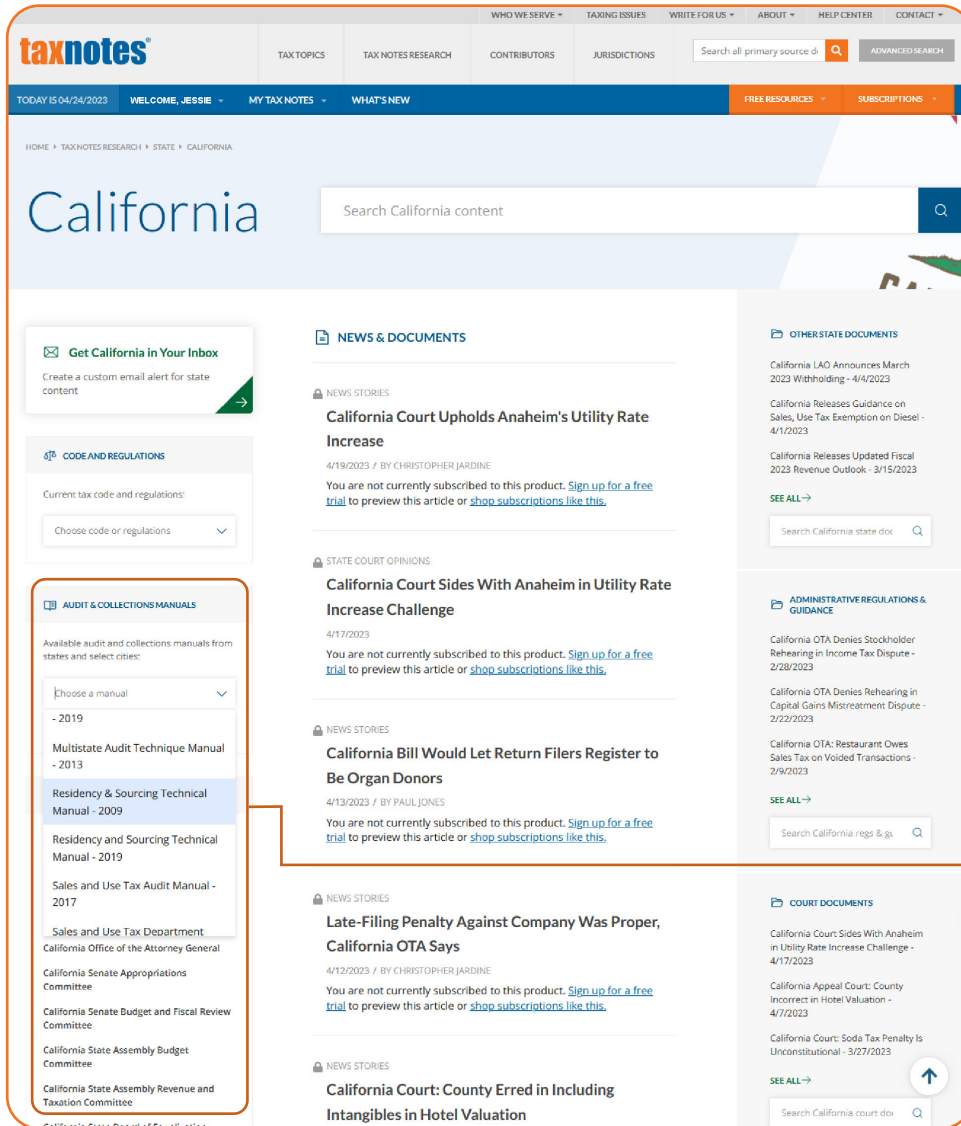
WHO WE SERVE ▾ TAXING ISSUES WRITE FOR US ▾ ABOUT ▾ HELP CENTER CONTACT ▾

taxnotes®

TAX TOPICS TAX NOTES RESEARCH CONTRIBUTORS JURISDICTIONS

Search all primary source d

ADVANCED SEARCH

TODAY IS 04/24/2023 WELCOME, JESSIE ▾ MY TAX NOTES ▾ WHAT'S NEW

FREE RESOURCES ▾ SUBSCRIPTIONS ▾

HOME ▸ TAX NOTES RESEARCH ▸ STATE ▸ CALIFORNIA

California

Search California content

Get California in Your Inbox

Create a custom email alert for state content

CODE AND REGULATIONS

Current tax code and regulations:

Choose code or regulations

AUDIT & COLLECTIONS MANUALS

Available audit and collections manuals from states and select cities:

Choose a manual

- 2019

Multistate Audit Technique Manual - 2013

Residency & Sourcing Technical Manual - 2009

Residency and Sourcing Technical Manual - 2019

Sales and Use Tax Audit Manual - 2017

Sales and Use Tax Department

California Office of the Attorney General

California Senate Appropriations Committee

California Senate Budget and Fiscal Review Committee

California State Assembly Budget Committee

California State Assembly Revenue and Taxation Committee

NEWS & DOCUMENTS

NEWS STORIES

California Court Upholds Anaheim's Utility Rate Increase

4/19/2023 / BY CHRISTOPHER JARDINE

You are not currently subscribed to this product. Sign up for a free trial to preview this article or shop subscriptions like this.

STATE COURT OPINIONS

California Court Sides With Anaheim in Utility Rate Increase Challenge

4/17/2023

You are not currently subscribed to this product. Sign up for a free trial to preview this article or shop subscriptions like this.

NEWS STORIES

California Bill Would Let Return Filers Register to Be Organ Donors

4/13/2023 / BY PAUL JONES

You are not currently subscribed to this product. Sign up for a free trial to preview this article or shop subscriptions like this.

NEWS STORIES

Late-Filing Penalty Against Company Was Proper, California OTA Says

4/12/2023 / BY CHRISTOPHER JARDINE

You are not currently subscribed to this product. Sign up for a free trial to preview this article or shop subscriptions like this.

NEWS STORIES

California Court: County Erred in Including Intangibles in Hotel Valuation

OTHER STATE DOCUMENTS

California LAO Announces March 2023 Withholding - 4/4/2023

California Releases Guidance on Sales, Use Tax Exemption on Diesel - 4/1/2023

California Releases Updated Fiscal 2023 Revenue Outlook - 3/15/2023

SEE ALL→

Search California state doc

ADMINISTRATIVE REGULATIONS & GUIDANCE

California OTA Denies Stockholder Rehearing in Income Tax Dispute - 2/28/2023

California OTA Denies Rehearing in Capital Gains Misstreatment Dispute - 2/22/2023

California OTA: Restaurant Owes Sales Tax on Voided Transactions - 2/9/2023

SEE ALL→

Search California regs & gu

COURT DOCUMENTS

California Court Sides With Anaheim in Utility Rate Increase Challenge - 4/17/2023

California Appeal Court: County Incorrect in Hotel Valuation - 4/7/2023

California Court: Soda Tax Penalty Is Unconstitutional - 3/27/2023

SEE ALL→

Search California court doc